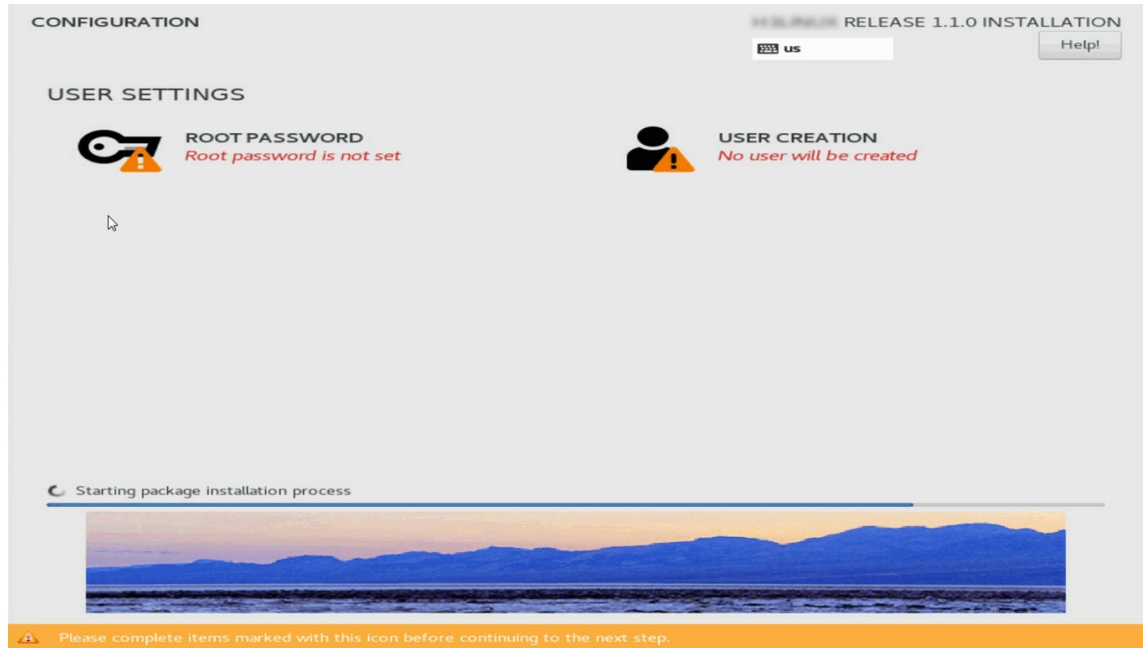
CONFIGURATION

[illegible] RELEASE 1.1.0 INSTALLATION

us

Help!

USER SETTINGS

ROOT PASSWORD
Root password is not set

USER CREATION
No user will be created

Starting package installation process

Please complete items marked with this icon before continuing to the next step.